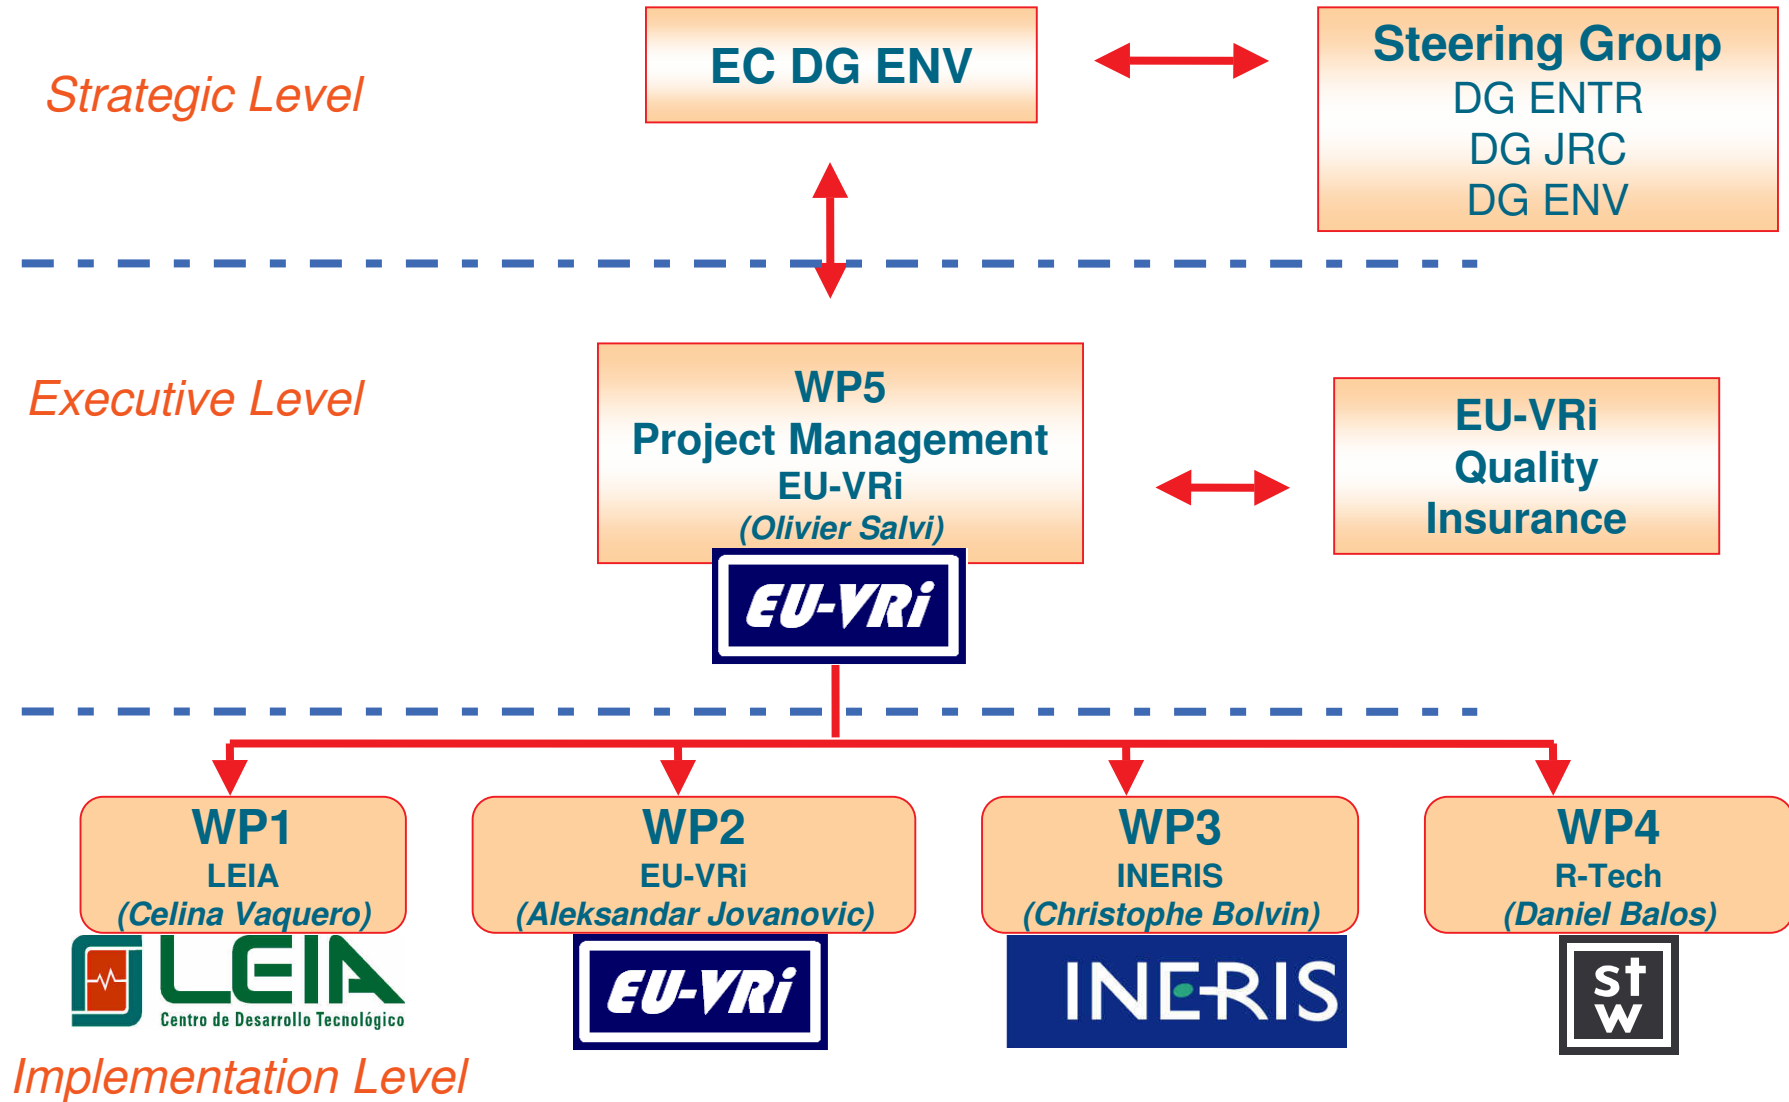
Strategic Level

EC DG ENV

Steering Group
DG ENTR
DG JRC
DG ENV

Executive Level

WP5
Project Management
EU-VRi
(Olivier Salvi)

EU-VRi

EU-VRi
Quality
Insurance

WP1
LEIA
(Celina Vaquero)

LEIA
Centro de Desarrollo Tecnológico

WP2
EU-VRi
(Aleksandar Jovanovic)

EU-VRi

WP3
INERIS
(Christophe Bolvin)

INERIS

WP4
R-Tech
(Daniel Balos)

st w

Implementation Level